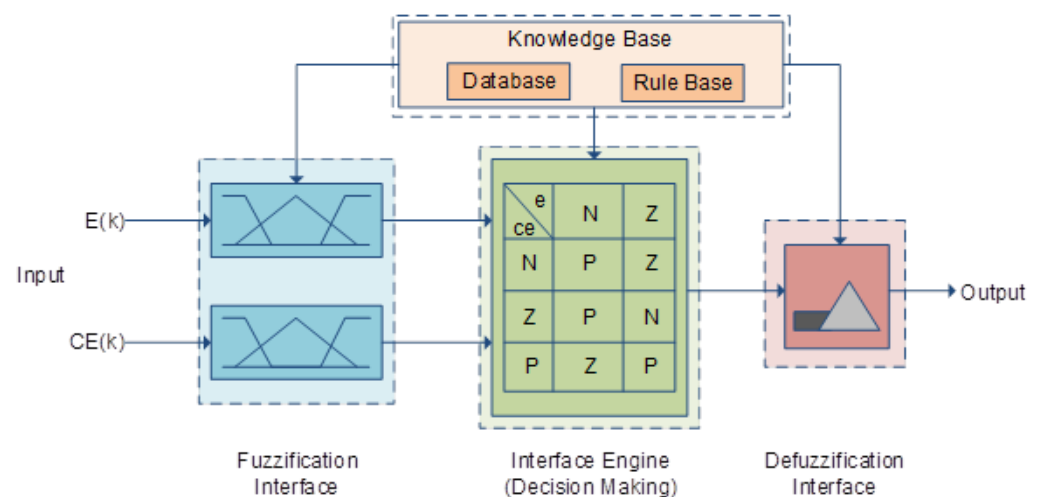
Knowledge Base

Database

Rule Base

E(k)

Input

CE(k)

| e / ce | N | Z |
|---|---|---|
| N | P | Z |
| Z | P | N |
| P | Z | P |

Output

Fuzzification Interface

Interface Engine (Decision Making)

Defuzzification Interface